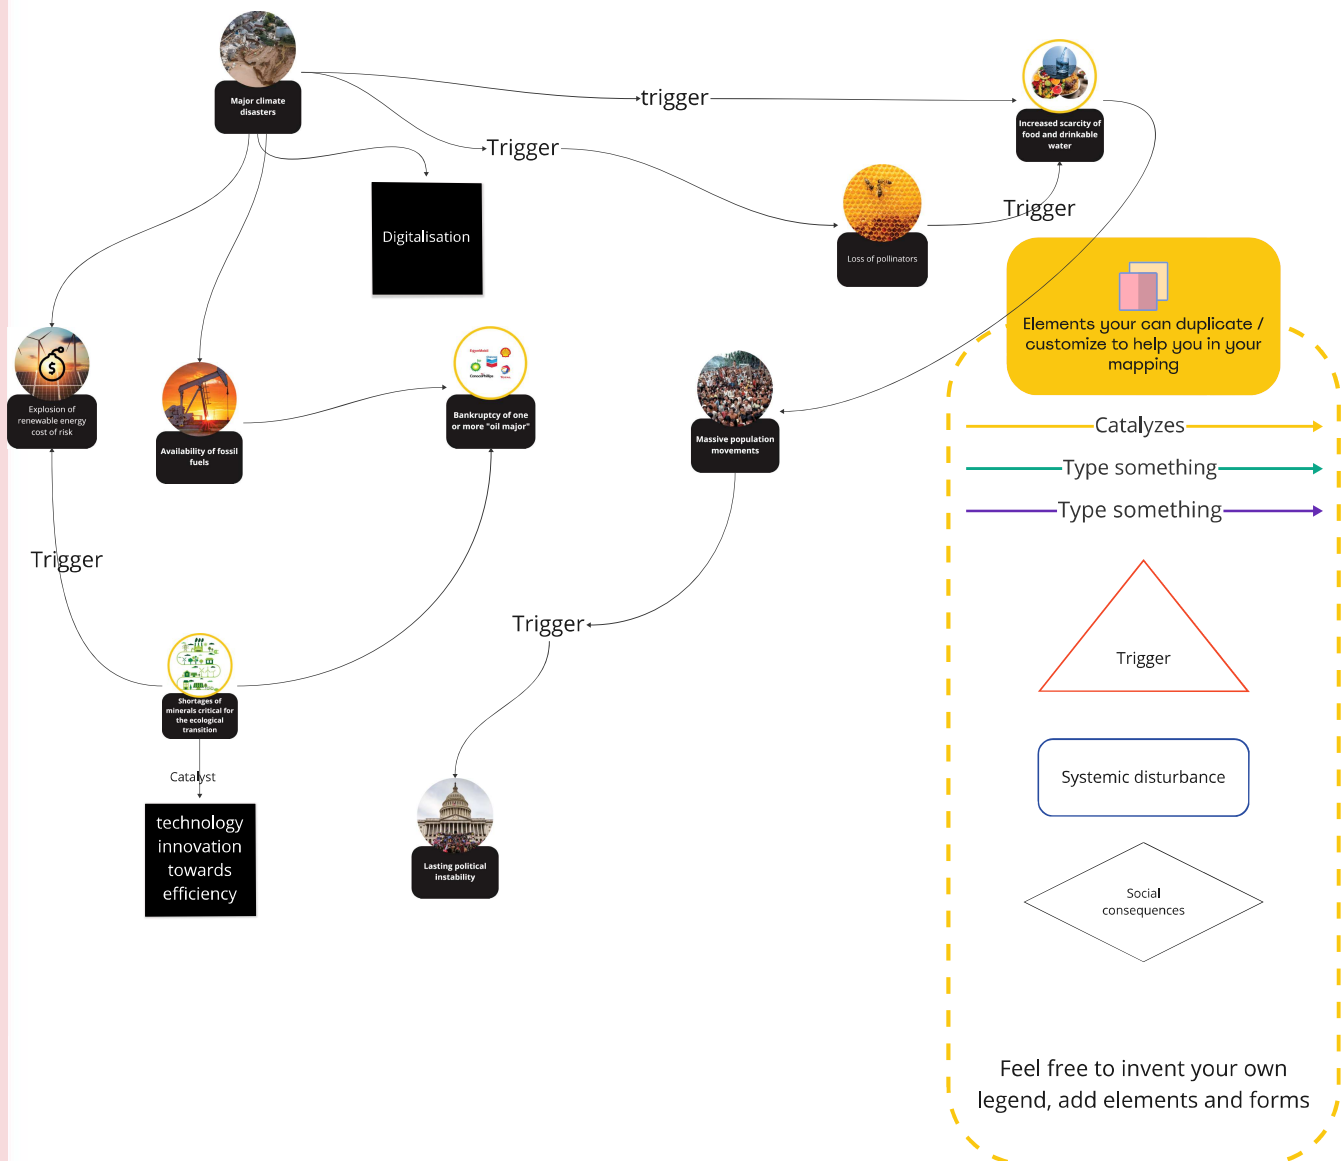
Major climate disasters

trigger

Trigger

Increased scarcity of food and drinkable water

Digitalisation

Trigger

Loss of pollinators

Elements your can duplicate / customize to help you in your mapping

Explosion of renewable energy cost of risk

Availability of fossil fuels

Bankruptcy of one or more "oil major"

Massive population movements

Catalyzes

Type something

Type something

Trigger

Trigger

Trigger

Shortages of minerals critical for the ecological transition

Systemic disturbance

Catalyst

technology innovation towards efficiency

Lasting political instability

Social consequences

Feel free to invent your own legend, add elements and forms